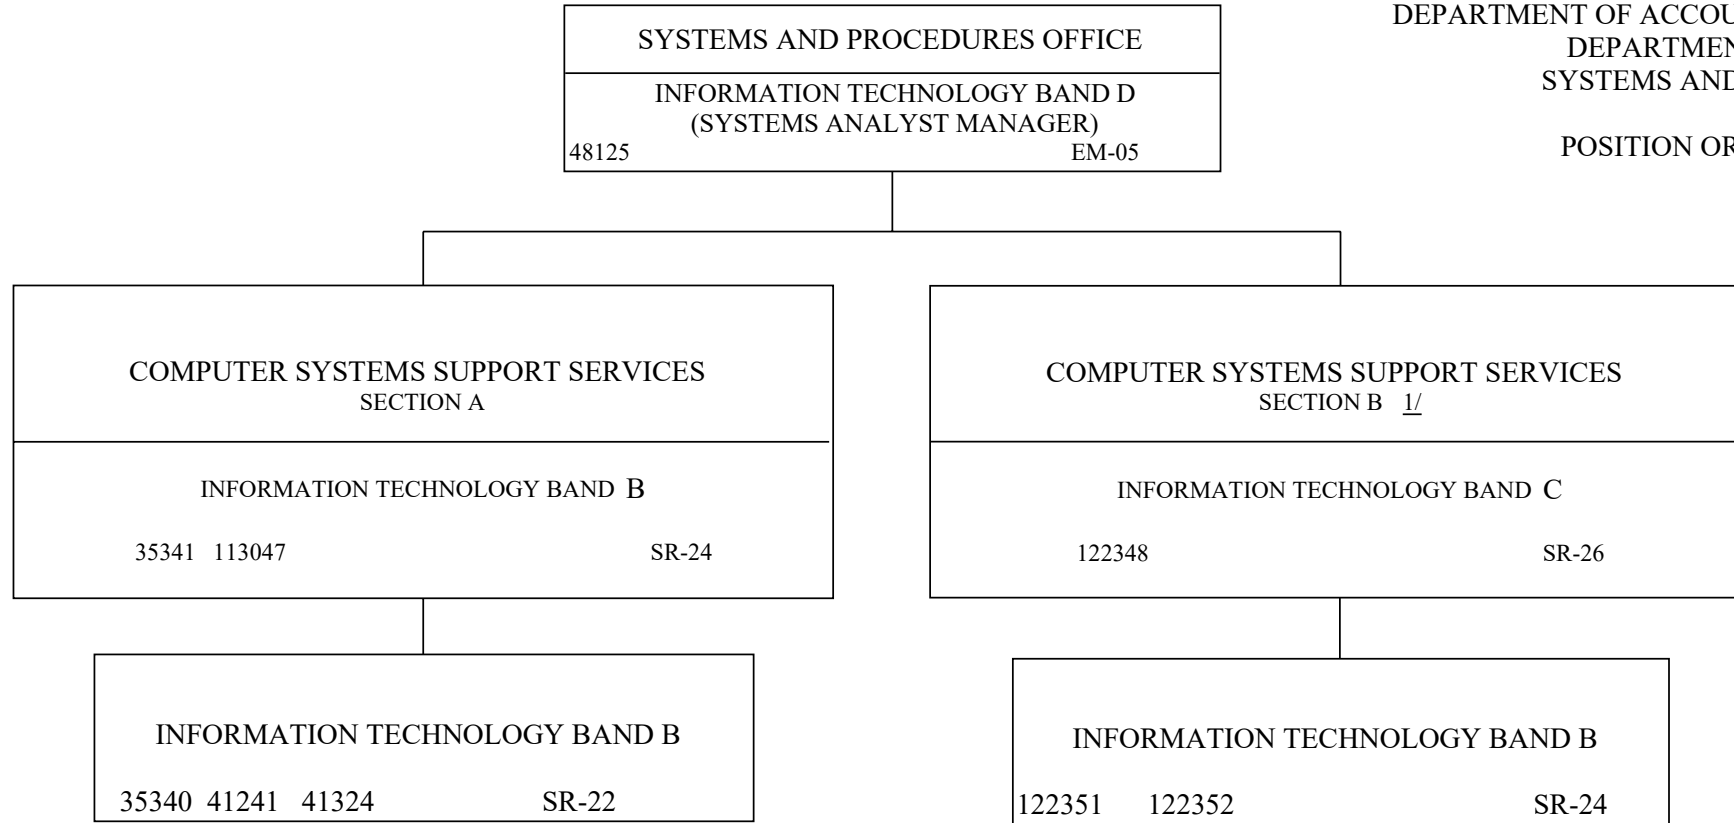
DEPARTMENT OF ACCOU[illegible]
DEPARTMEN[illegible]
SYSTEMS AND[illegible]

POSITION OR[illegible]

SYSTEMS AND PROCEDURES OFFICE

INFORMATION TECHNOLOGY BAND D
(SYSTEMS ANALYST MANAGER)
48125 EM-05

COMPUTER SYSTEMS SUPPORT SERVICES
SECTION A

INFORMATION TECHNOLOGY BAND B

35341 113047 SR-24

INFORMATION TECHNOLOGY BAND B

35340 41241 41324 SR-22

COMPUTER SYSTEMS SUPPORT SERVICES
SECTION B 1/

INFORMATION TECHNOLOGY BAND C

122348 SR-26

INFORMATION TECHNOLOGY BAND B

122351 122352 SR-24